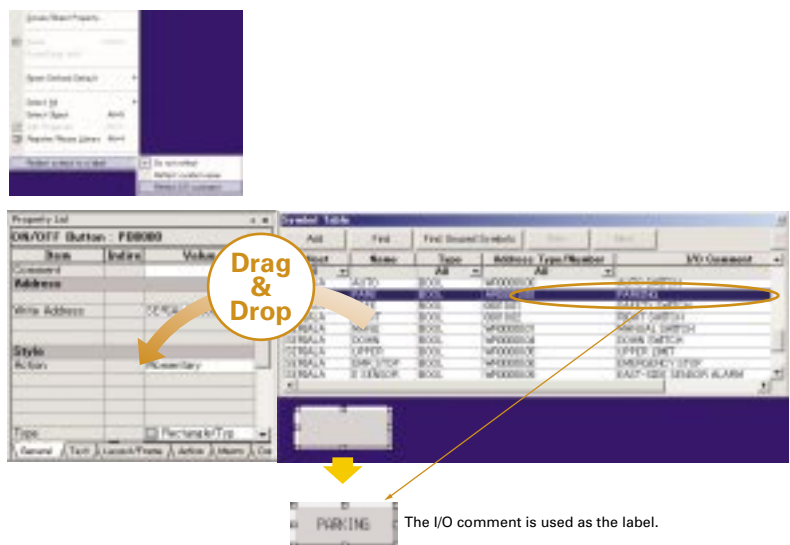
Property List
ON/OFF Button : PB0000

| Item | Indire | Value |
|---|---|---|
| Comment | | |
| Address | | |
| Write Address | | SERIA |
| Style | | |
| Action | | Momentary |
| Type | | Rectangle/Top |

General | Text | Launch/Frame | Action | Alarm

Drag & Drop

Symbol Table

Add | Find | Find Unused Symbols

| Host | Name | Type | Address Type/Number | I/O Comment |
|---|---|---|---|---|
| | | All | All | |
| SERIALA | AUTO | BOOL | WP000000 | AUTO SWITCH |
| SERIALA | PARK | BOOL | | PARKING |
| SERIALA | | BOOL | | |
| SERIALA | | BOOL | | RIGHT SWITCH |
| SERIALA | MANUAL | BOOL | WP000001 | MANUAL SWITCH |
| SERIALA | DOWN | BOOL | WP000004 | DOWN SWITCH |
| SERIALA | UPPER | BOOL | WP000005 | UPPER LIMIT |
| SERIALA | EMR STOP | BOOL | WP000006 | EMERGENCY STOP |
| SERIALA | E SENSOR | BOOL | WP000006 | EAST-SIDE SENSOR ALARM |

PARKING

The I/O comment is used as the label.